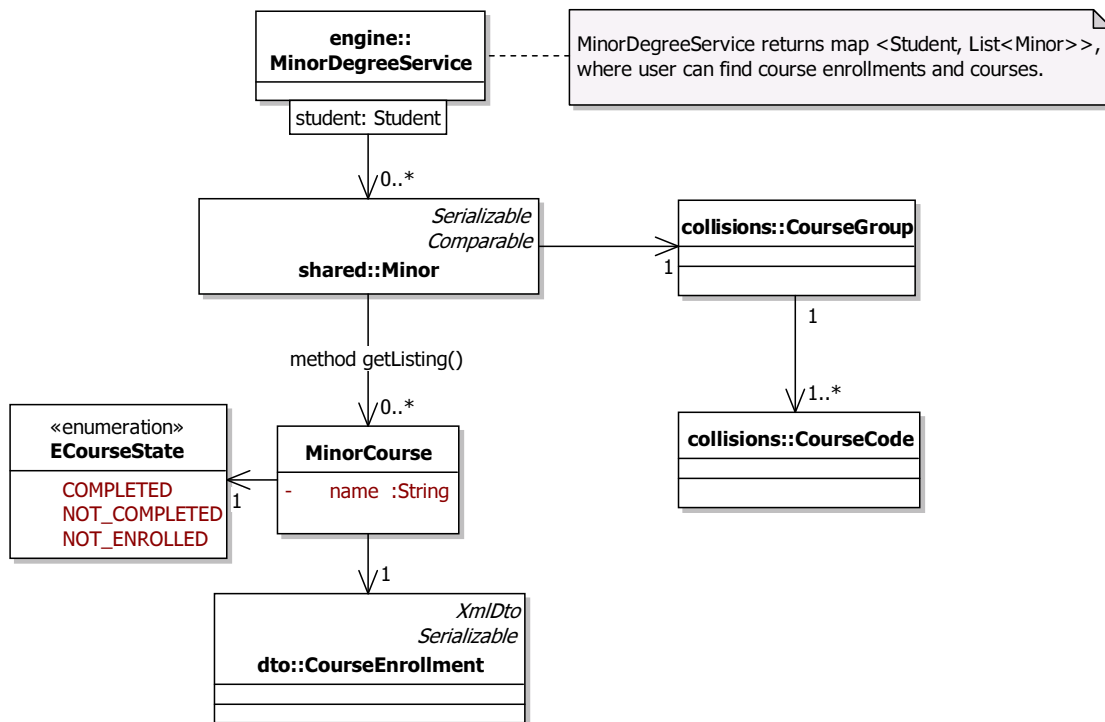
engine::
MinorDegreeService

MinorDegreeService returns map <Student, List<Minor>>, where user can find course enrollments and courses.

student: Student

0..*

Serializable
Comparable
shared::Minor

collisions::CourseGroup

1

1

method getListing()

0..*

1..*

«enumeration»
ECourseState

COMPLETED
NOT_COMPLETED
NOT_ENROLLED

MinorCourse

- name :String

1

collisions::CourseCode

1

XmlDto
Serializable
dto::CourseEnrollment